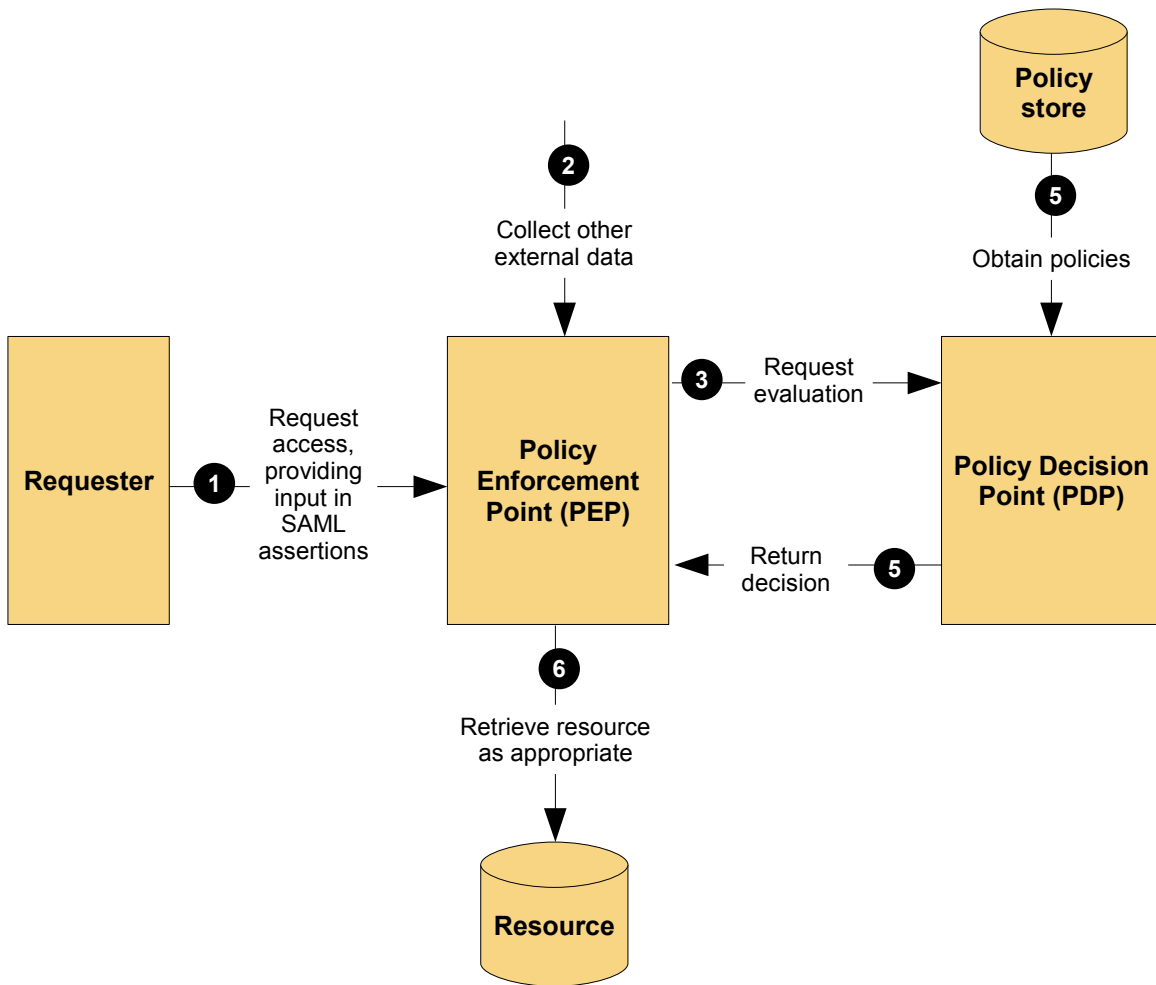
Policy store

5

Obtain policies

2

Collect other external data

Requester

1

Request access, providing input in SAML assertions

Policy Enforcement Point (PEP)

3

Request evaluation

Policy Decision Point (PDP)

Return decision

5

6

Retrieve resource as appropriate

Resource